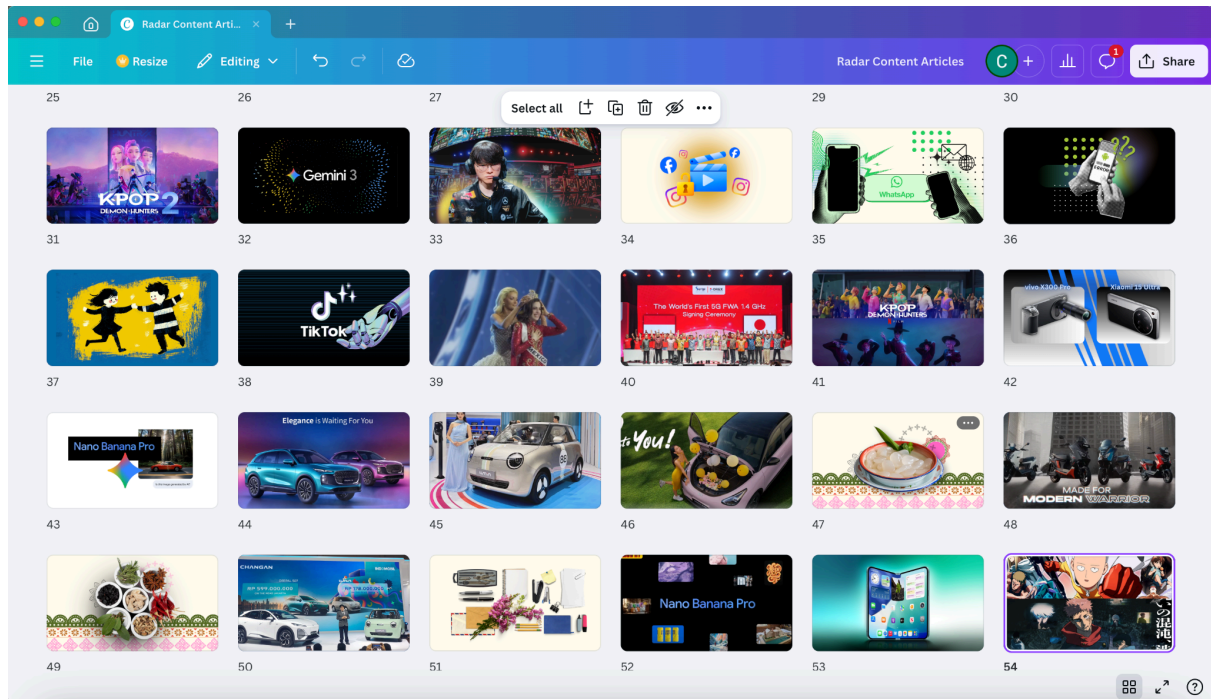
Radar Content Arti... ×
+
File
Resize
Editing
Radar Content Articles
C
1
Share
25
26
27
Select all
29
30
KPOP DEMON HUNTERS 2
Gemini 3
WhatsApp
31
32
33
34
35
36
TikTok
The World's First 5G FWA 1.4 GHz Signing Ceremony
KPOP DEMON HUNTERS
vivo X300 Pro
Xiaomi 15 Ultra
37
38
39
40
41
42
Nano Banana Pro
Elegance is Waiting For You
You!
MADE FOR MODERN WARRIOR
43
44
45
46
47
48
CHANGAN
Nano Banana Pro
49
50
51
52
53
54